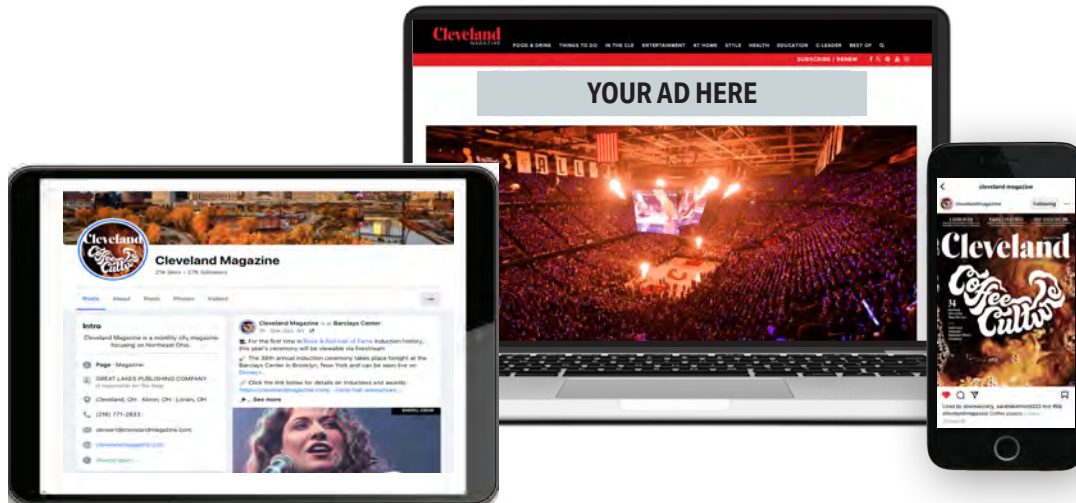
Cleveland
MAGAZINE
FOOD & DRINK THINGS TO DO IN THE CLE ENTERTAINMENT AT HOME STYLE HEALTH EDUCATION C-LEADER BEST OF
SUBSCRIBE / RENEW

YOUR AD HERE

Cleveland Coffee Culture
Cleveland Magazine
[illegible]
Posts About Reels Photos Videos

Intro
Cleveland Magazine is a monthly city magazine focusing on Northeast Ohio.
Page · Magazine
GREAT LAKES PUBLISHING COMPANY
Cleveland, OH · Akron, OH · Lorain, OH
(216) 771-2833
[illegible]@clevelandmagazine.com
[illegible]

Cleveland Magazine is at Barclays Center
For the first time in Rock & Roll Hall of Fame induction history, this year's ceremony will be viewable via livestream.
The 38th annual induction ceremony takes place tonight at the Barclays Center in Brooklyn, New York and can be seen live on Disney+.
Click the link below for details on inductees and awards:
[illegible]
See more

SHERYL CROW

cleveland magazine
clevelandmagazine
Following
Cleveland
Coffee Culture
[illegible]